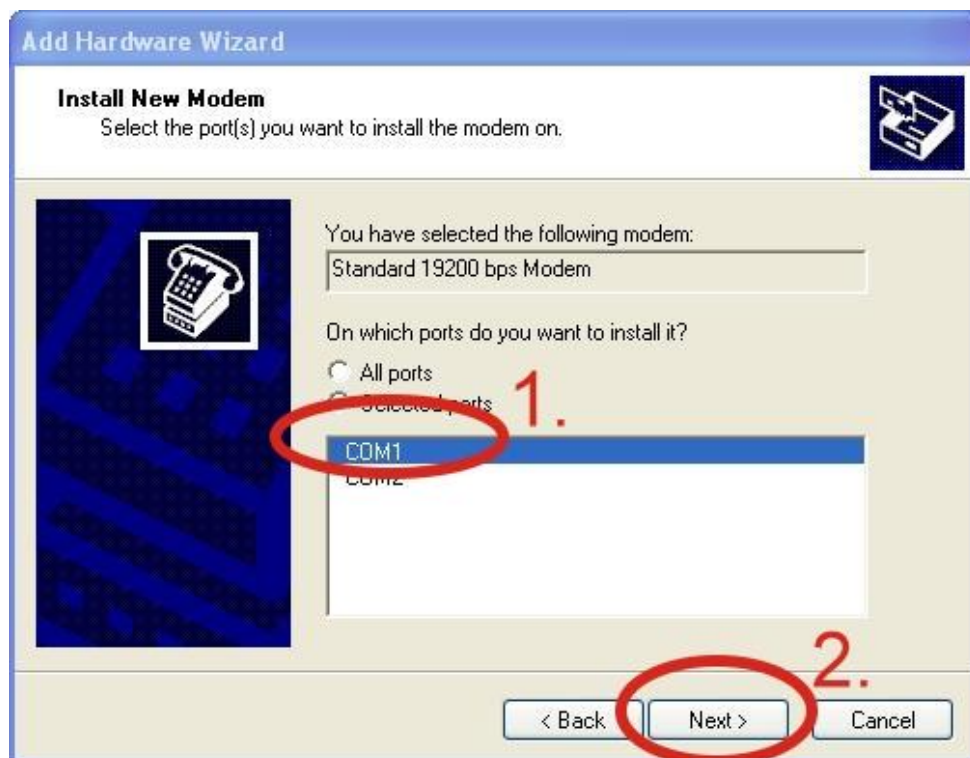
Add Hardware Wizard

Install New Modem
Select the port(s) you want to install the modem on.

You have selected the following modem:
Standard 19200 bps Modem

On which ports do you want to install it?
All ports
Selected ports

1.

COM1
COM2

2.

< Back
Next >
Cancel